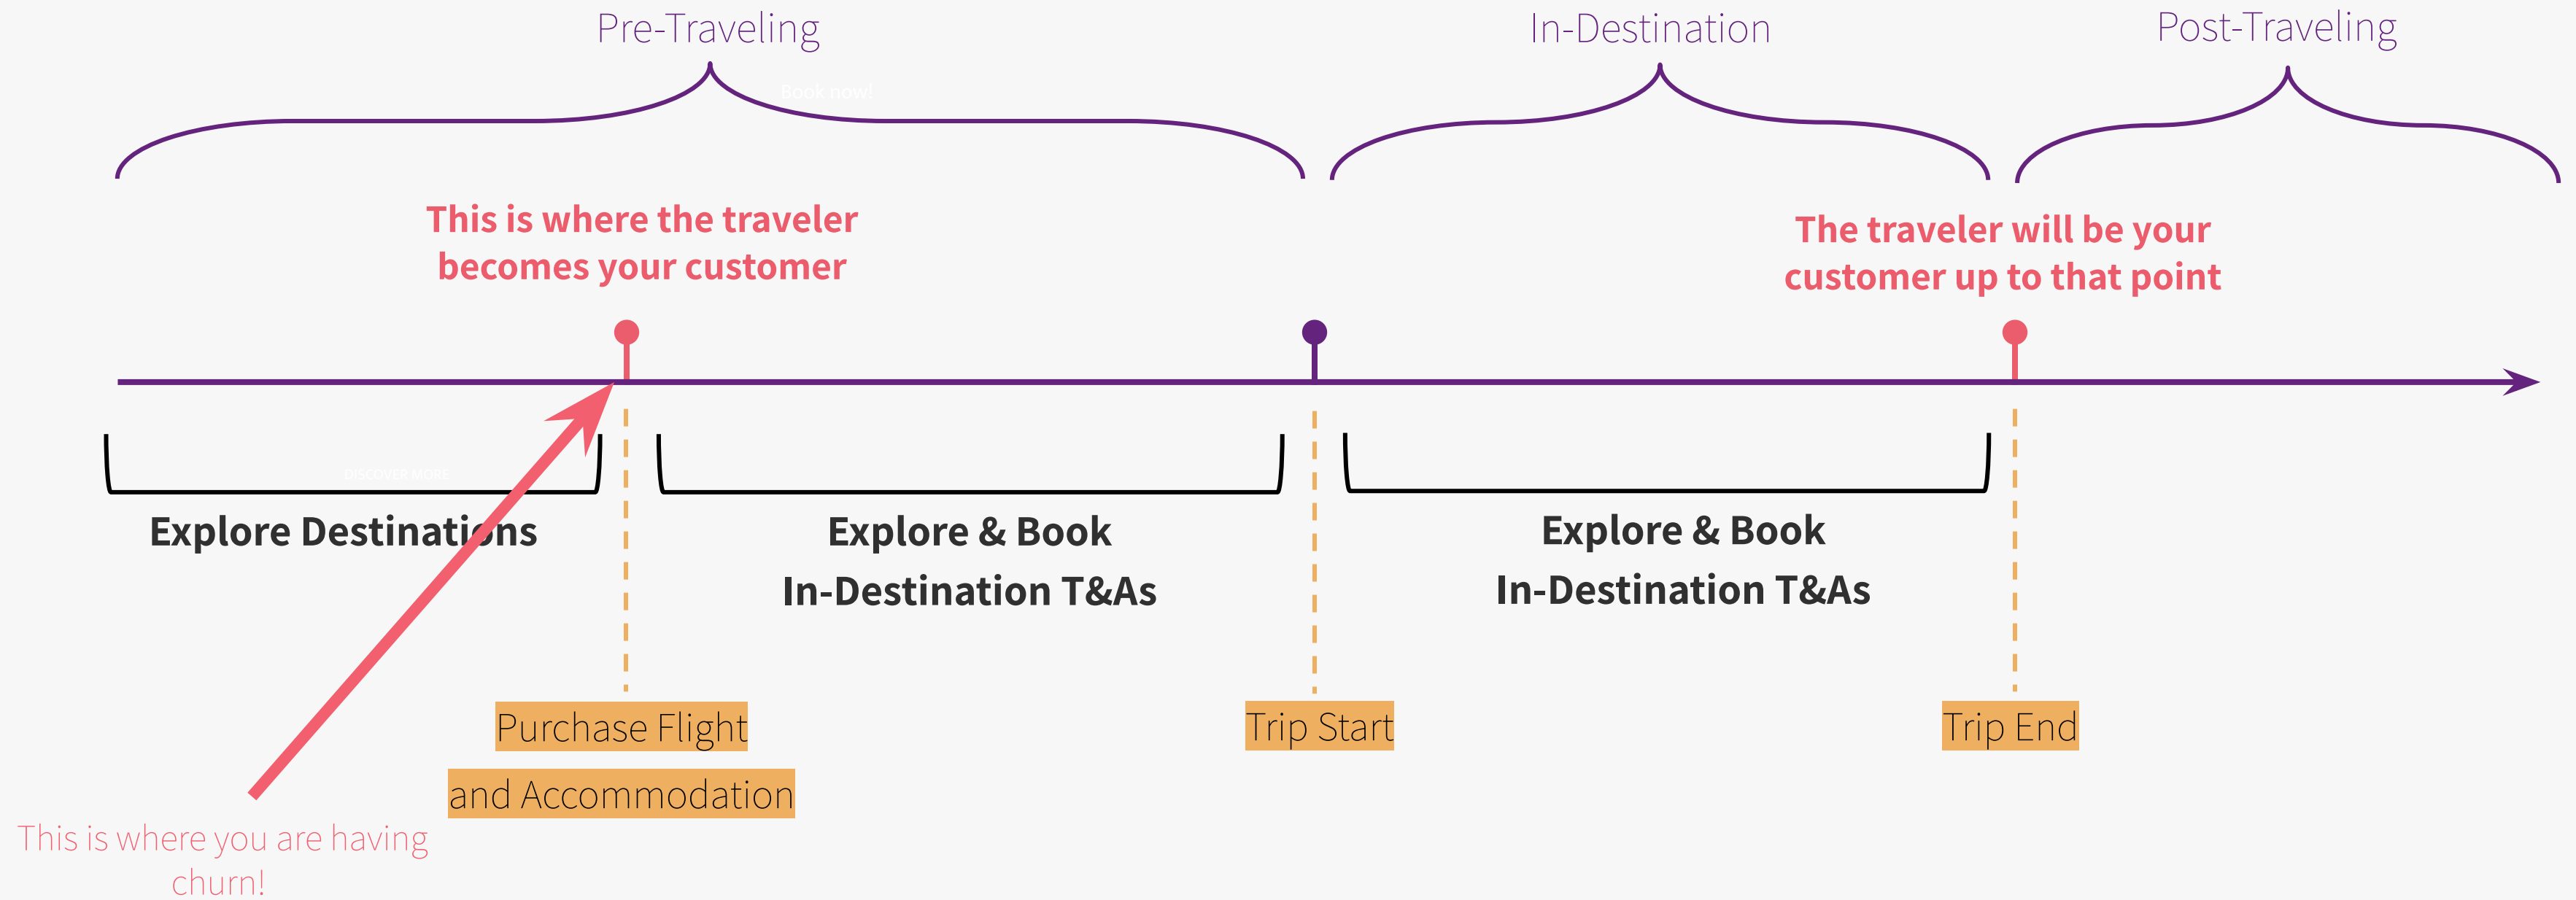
Pre-Traveling

In-Destination

Post-Traveling

Book now!

This is where the traveler becomes your customer

The traveler will be your customer up to that point

DISCOVER MORE

Explore Destinations

Explore & Book
In-Destination T&As

Explore & Book
In-Destination T&As

Purchase Flight
and Accommodation

Trip Start

Trip End

This is where you are having churn!